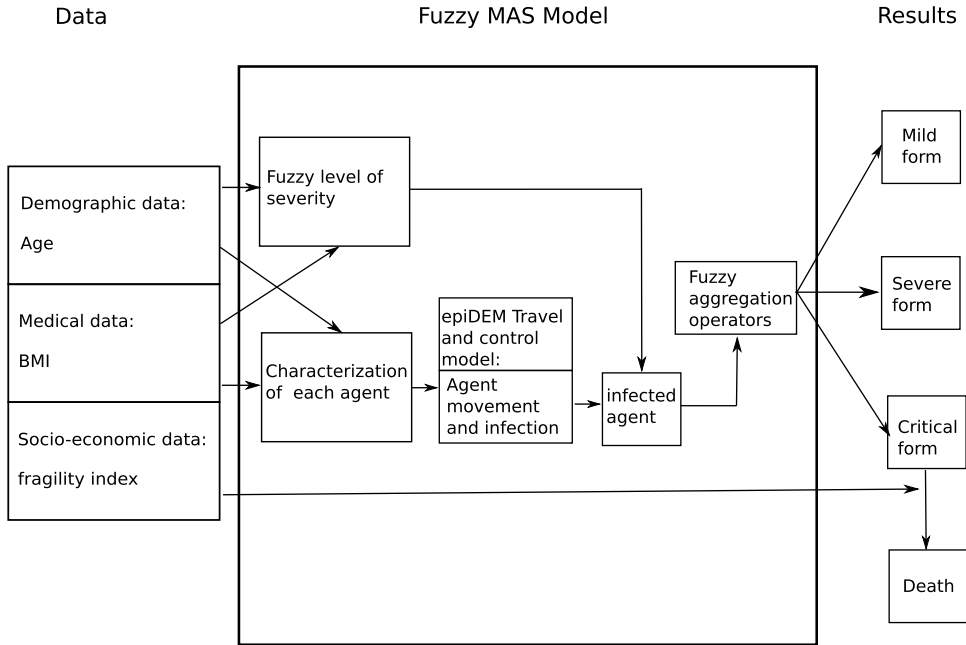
Data

Fuzzy MAS Model

Results

Demographic data:

Age

Medical data:

BMI

Socio-economic data:

fragility index

Fuzzy level of severity

Characterization of each agent

epiDEM Travel and control model:

Agent movement and infection

infected agent

Fuzzy aggregation operators

Mild form

Severe form

Critical form

Death